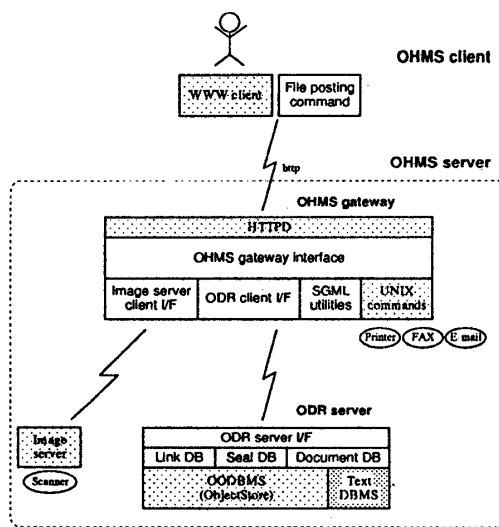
OHMS client

WWW client

File posting command

http

OHMS server

OHMS gateway

HTTPD

OHMS gateway interface

Image server client I/F

ODR client I/F

SGML utilities

UNIX commands

Printer

FAX

E mail

ODR server

Image server

Scanner

ODR server I/F

Link DB

Seal DB

Document DB

OODBMS (ObjectStore)

Text DBMS